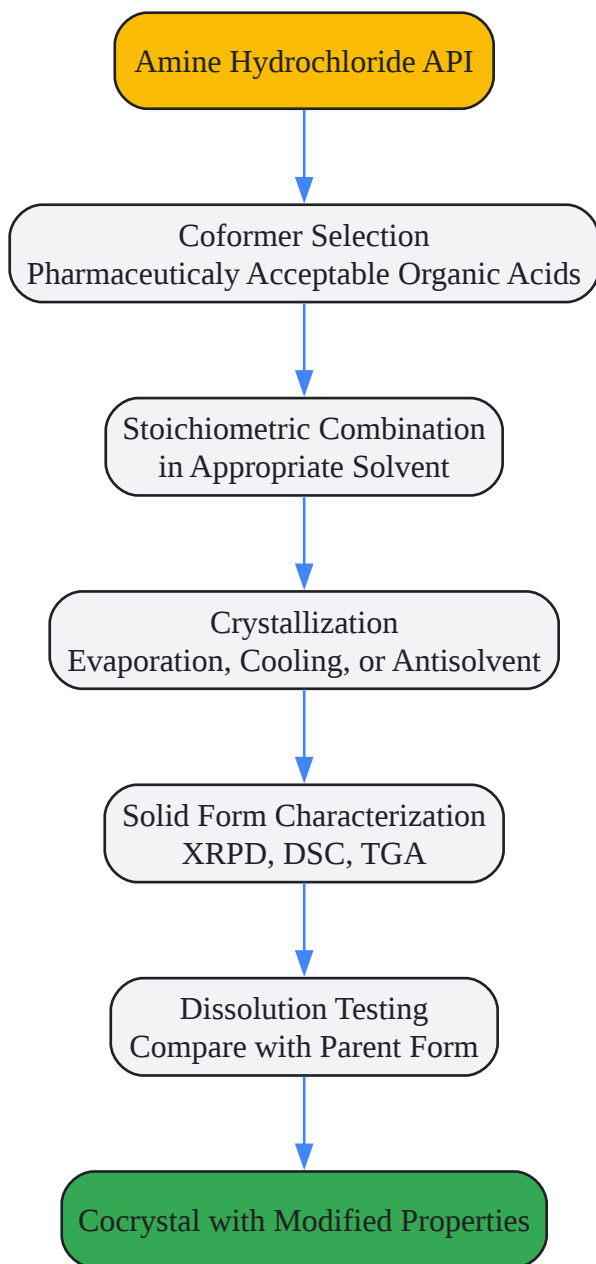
Amine Hydrochloride API

Coformer Selection
Pharmaceuticaly Acceptable Organic Acids

Stoichiometric Combination
in Appropriate Solvent

Crystallization
Evaporation, Cooling, or Antisolvent

Solid Form Characterization
XRPD, DSC, TGA

Dissolution Testing
Compare with Parent Form

Cocrystal with Modified Properties